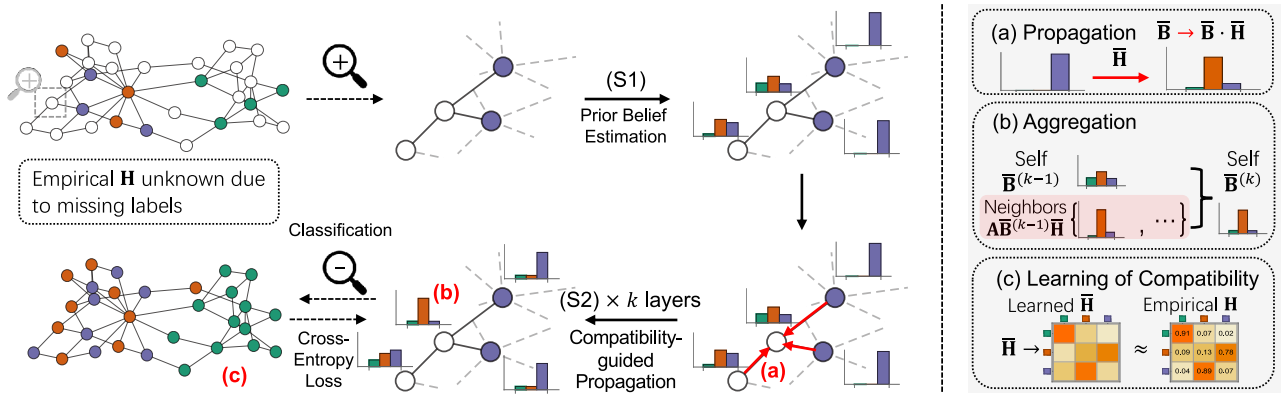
Empirical $\mathbf{H}$ unknown due to missing labels

(S1)
Prior Belief Estimation

Classification

(b)

(S2) $\times$ $k$ layers

Compatibility-guided Propagation

Cross-Entropy Loss

(c)

(a)

(a) Propagation $\bar{\mathbf{B}} \rightarrow \bar{\mathbf{B}} \cdot \bar{\mathbf{H}}$

$\bar{\mathbf{H}}$

(b) Aggregation

Self
$\bar{\mathbf{B}}^{(k-1)}$

Self
$\bar{\mathbf{B}}^{(k)}$

Neighbors
$\mathbf{A}\bar{\mathbf{B}}^{(k-1)}\bar{\mathbf{H}}$

, ...

(c) Learning of Compatibility

Learned $\bar{\mathbf{H}}$

Empirical $\mathbf{H}$

$\bar{\mathbf{H}} \rightarrow$

$\approx$

| 0.91 | 0.07 | 0.02 |
|---|---|---|
| 0.09 | 0.13 | 0.78 |
| 0.04 | 0.89 | 0.07 |